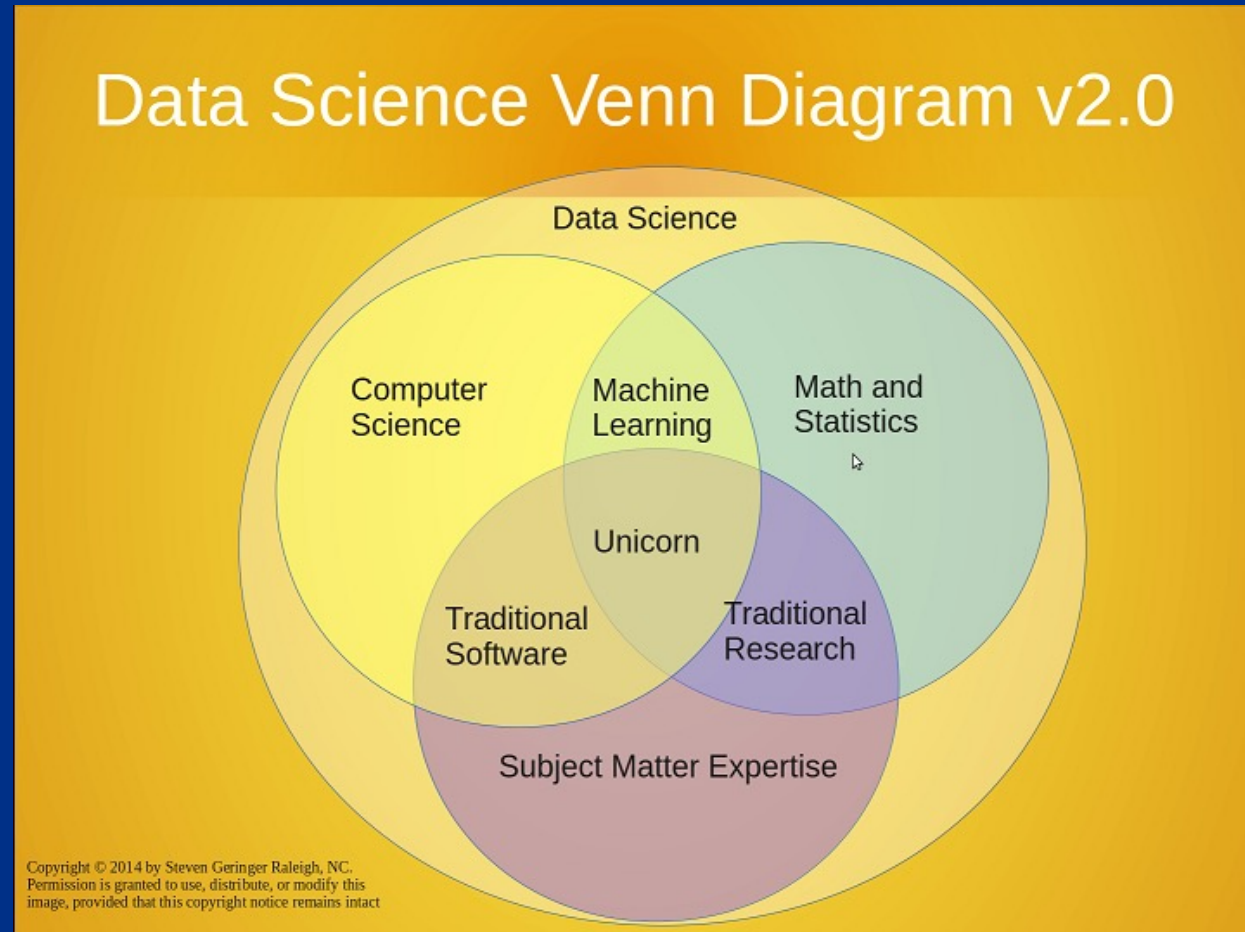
Data Science Venn Diagram v2.0

Data Science

Computer Science

Machine Learning

Math and Statistics

Unicorn

Traditional Software

Traditional Research

Subject Matter Expertise

Copyright © 2014 by Steven Geringer Raleigh, NC. Permission is granted to use, distribute, or modify this image, provided that this copyright notice remains intact